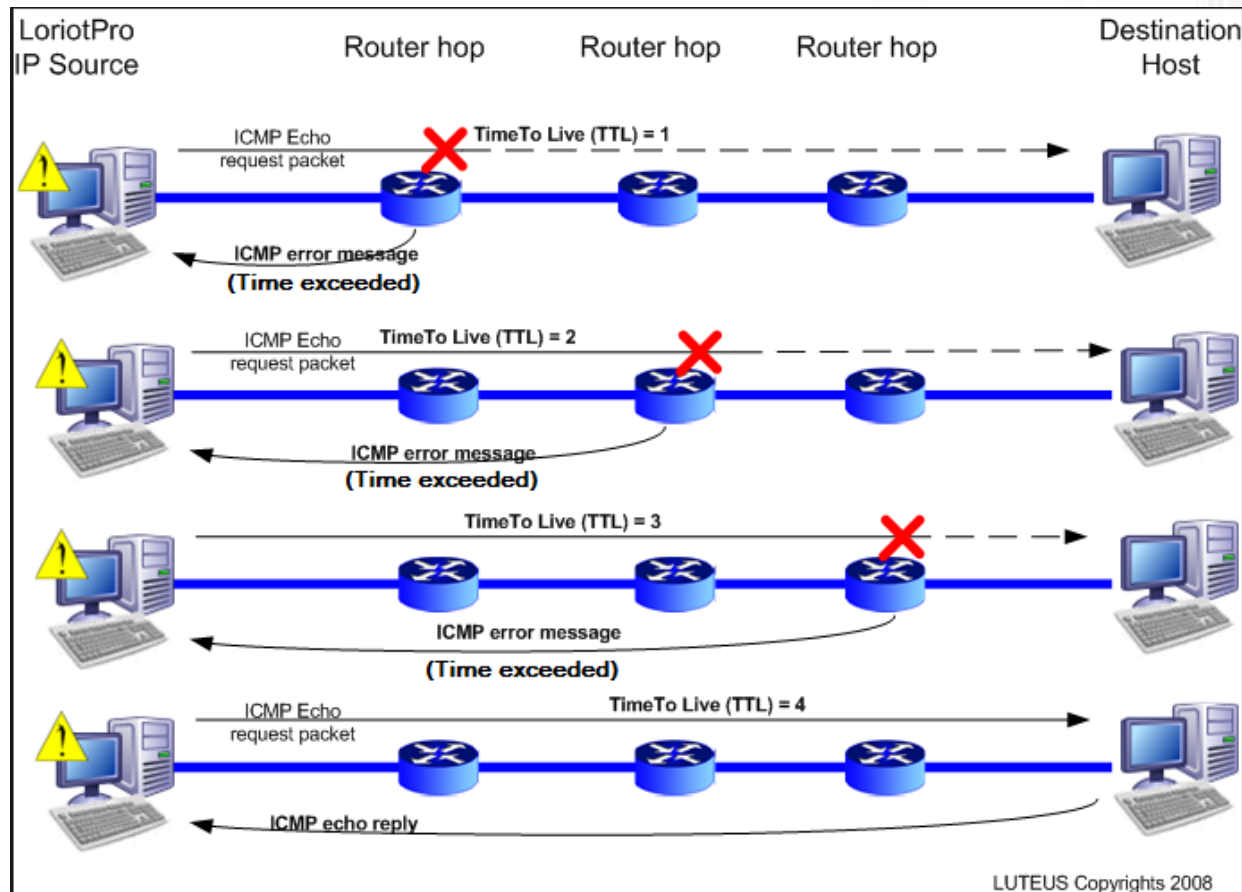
LoriotPro IP Source

Router hop

Router hop

Router hop

Destination Host

ICMP Echo request packet

TimeTo Live (TTL) = 1

ICMP error message

(Time exceeded)

ICMP Echo request packet

TimeTo Live (TTL) = 2

ICMP error message

(Time exceeded)

TimeTo Live (TTL) = 3

ICMP error message

(Time exceeded)

ICMP Echo request packet

TimeTo Live (TTL) = 4

ICMP echo reply

LUTEUS Copyrights 2008